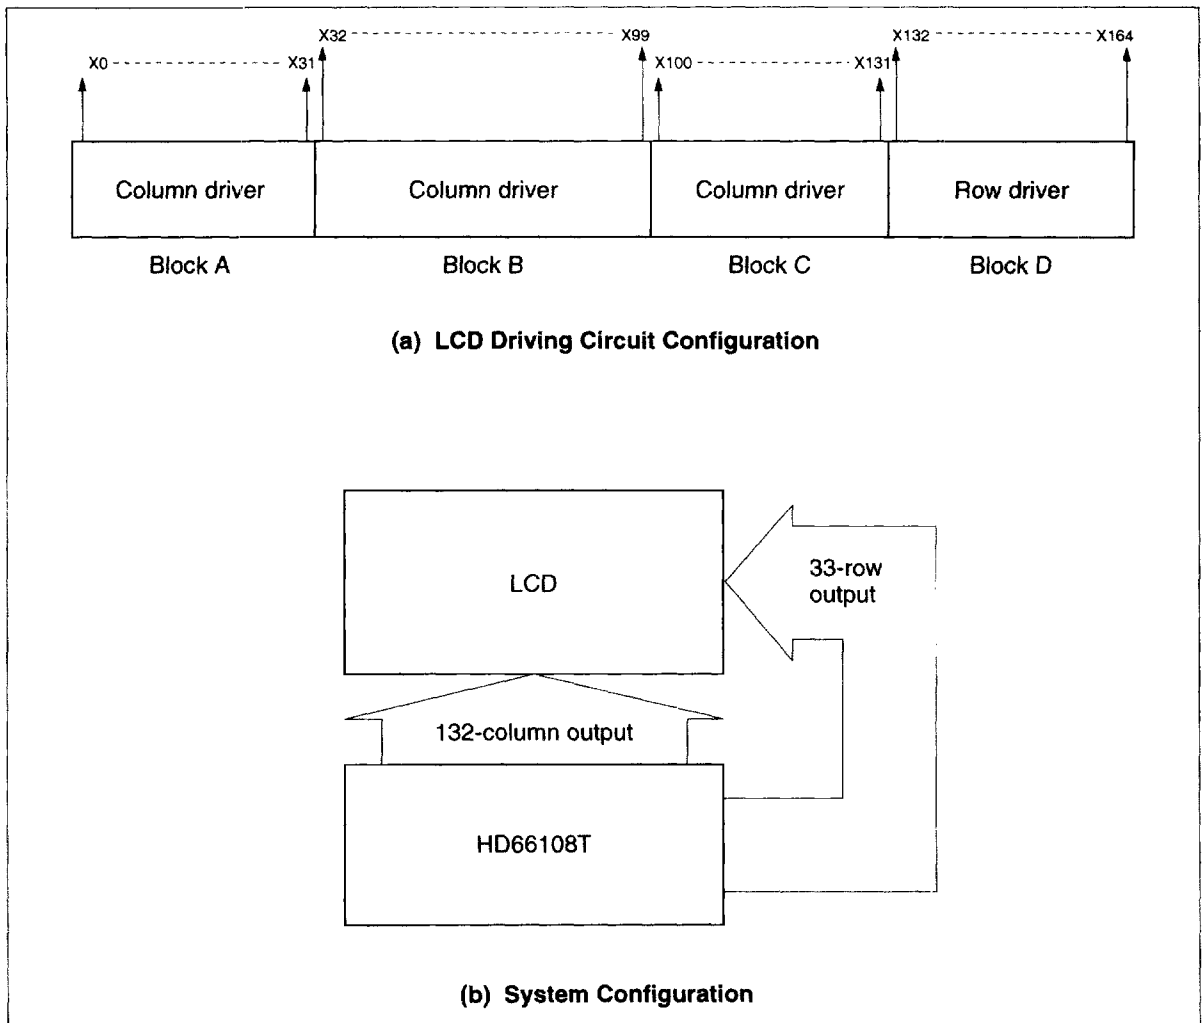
X0 X31 X32 X99 X100 X131 X132 X164

Column driver
Column driver
Column driver
Row driver

Block A
Block B
Block C
Block D

(a) LCD Driving Circuit Configuration

LCD

33-row output

132-column output

HD66108T

(b) System Configuration